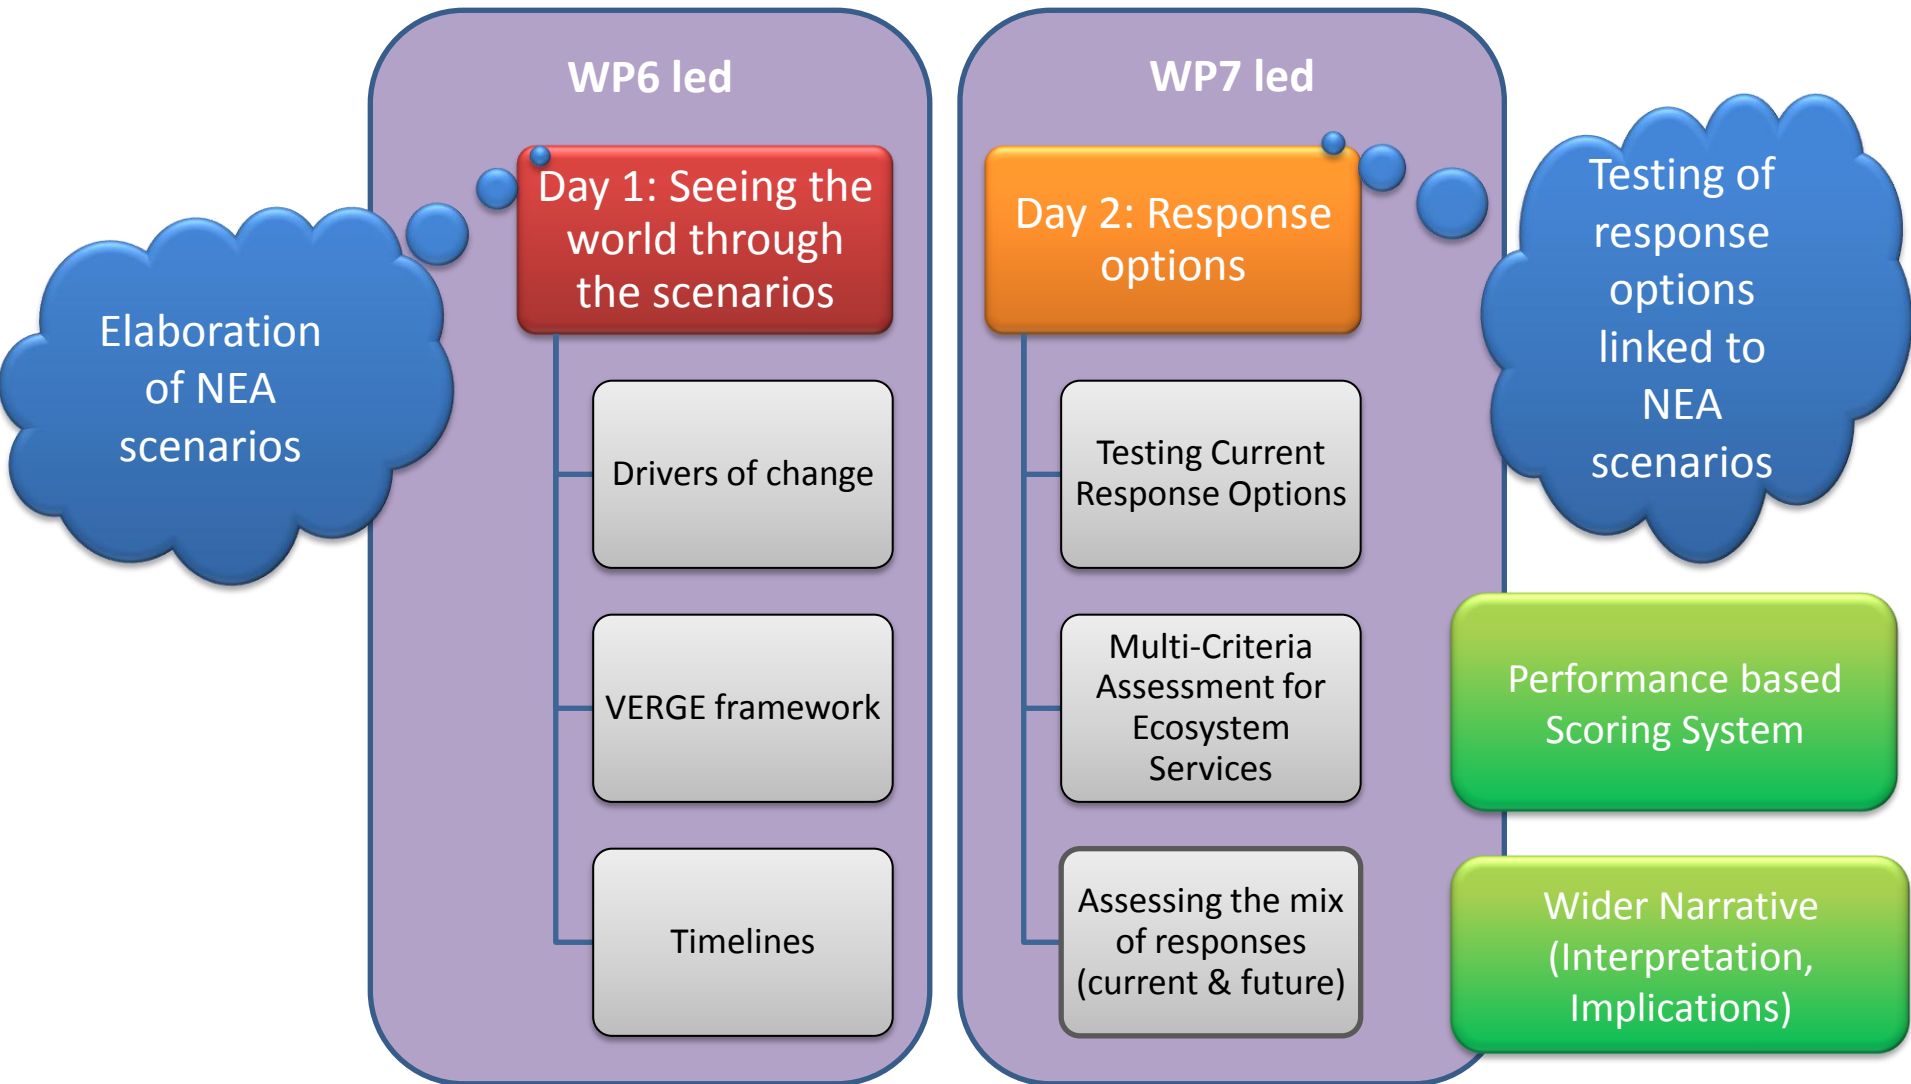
Elaboration of NEA scenarios

WP6 led

Day 1: Seeing the world through the scenarios

Drivers of change

VERGE framework

Timelines

WP7 led

Day 2: Response options

Testing Current Response Options

Multi-Criteria Assessment for Ecosystem Services

Assessing the mix of responses (current & future)

Testing of response options linked to NEA scenarios

Performance based Scoring System

Wider Narrative (Interpretation, Implications)